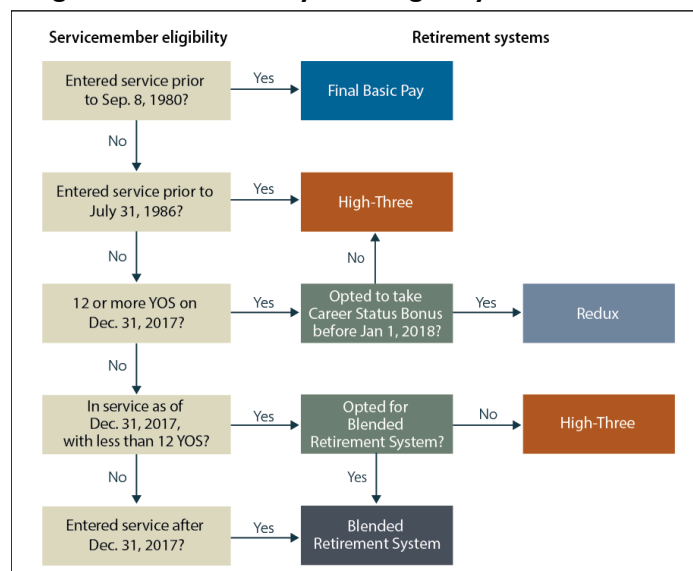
Servicemember eligibility

Retirement systems

Entered service prior to Sep. 8, 1980?

Yes

Final Basic Pay

No

Entered service prior to July 31, 1986?

Yes

High-Three

No

No

12 or more YOS on Dec. 31, 2017?

Yes

Opted to take Career Status Bonus before Jan 1, 2018?

Yes

Redux

No

In service as of Dec. 31, 2017, with less than 12 YOS?

Yes

Opted for Blended Retirement System?

No

High-Three

No

Yes

Entered service after Dec. 31, 2017?

Yes

Blended Retirement System